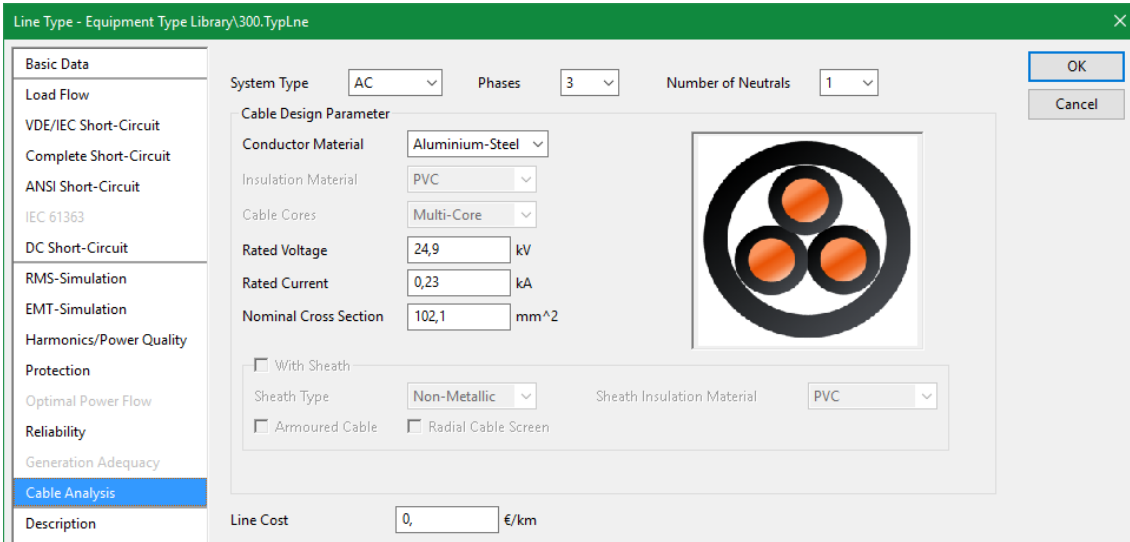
Line Type - Equipment Type Library\300.TypLne

Basic Data
Load Flow
VDE/IEC Short-Circuit
Complete Short-Circuit
ANSI Short-Circuit
IEC 61363
DC Short-Circuit
RMS-Simulation
EMT-Simulation
Harmonics/Power Quality
Protection
Optimal Power Flow
Reliability
Generation Adequacy
Cable Analysis
Description

System Type AC
Phases 3
Number of Neutrals 1

Cable Design Parameter
Conductor Material Aluminium-Steel
Insulation Material PVC
Cable Cores Multi-Core
Rated Voltage 24,9 kV
Rated Current 0,23 kA
Nominal Cross Section 102,1 mm^2

With Sheath
Sheath Type Non-Metallic
Sheath Insulation Material PVC
Armoured Cable
Radial Cable Screen

Line Cost 0, €/km

OK
Cancel